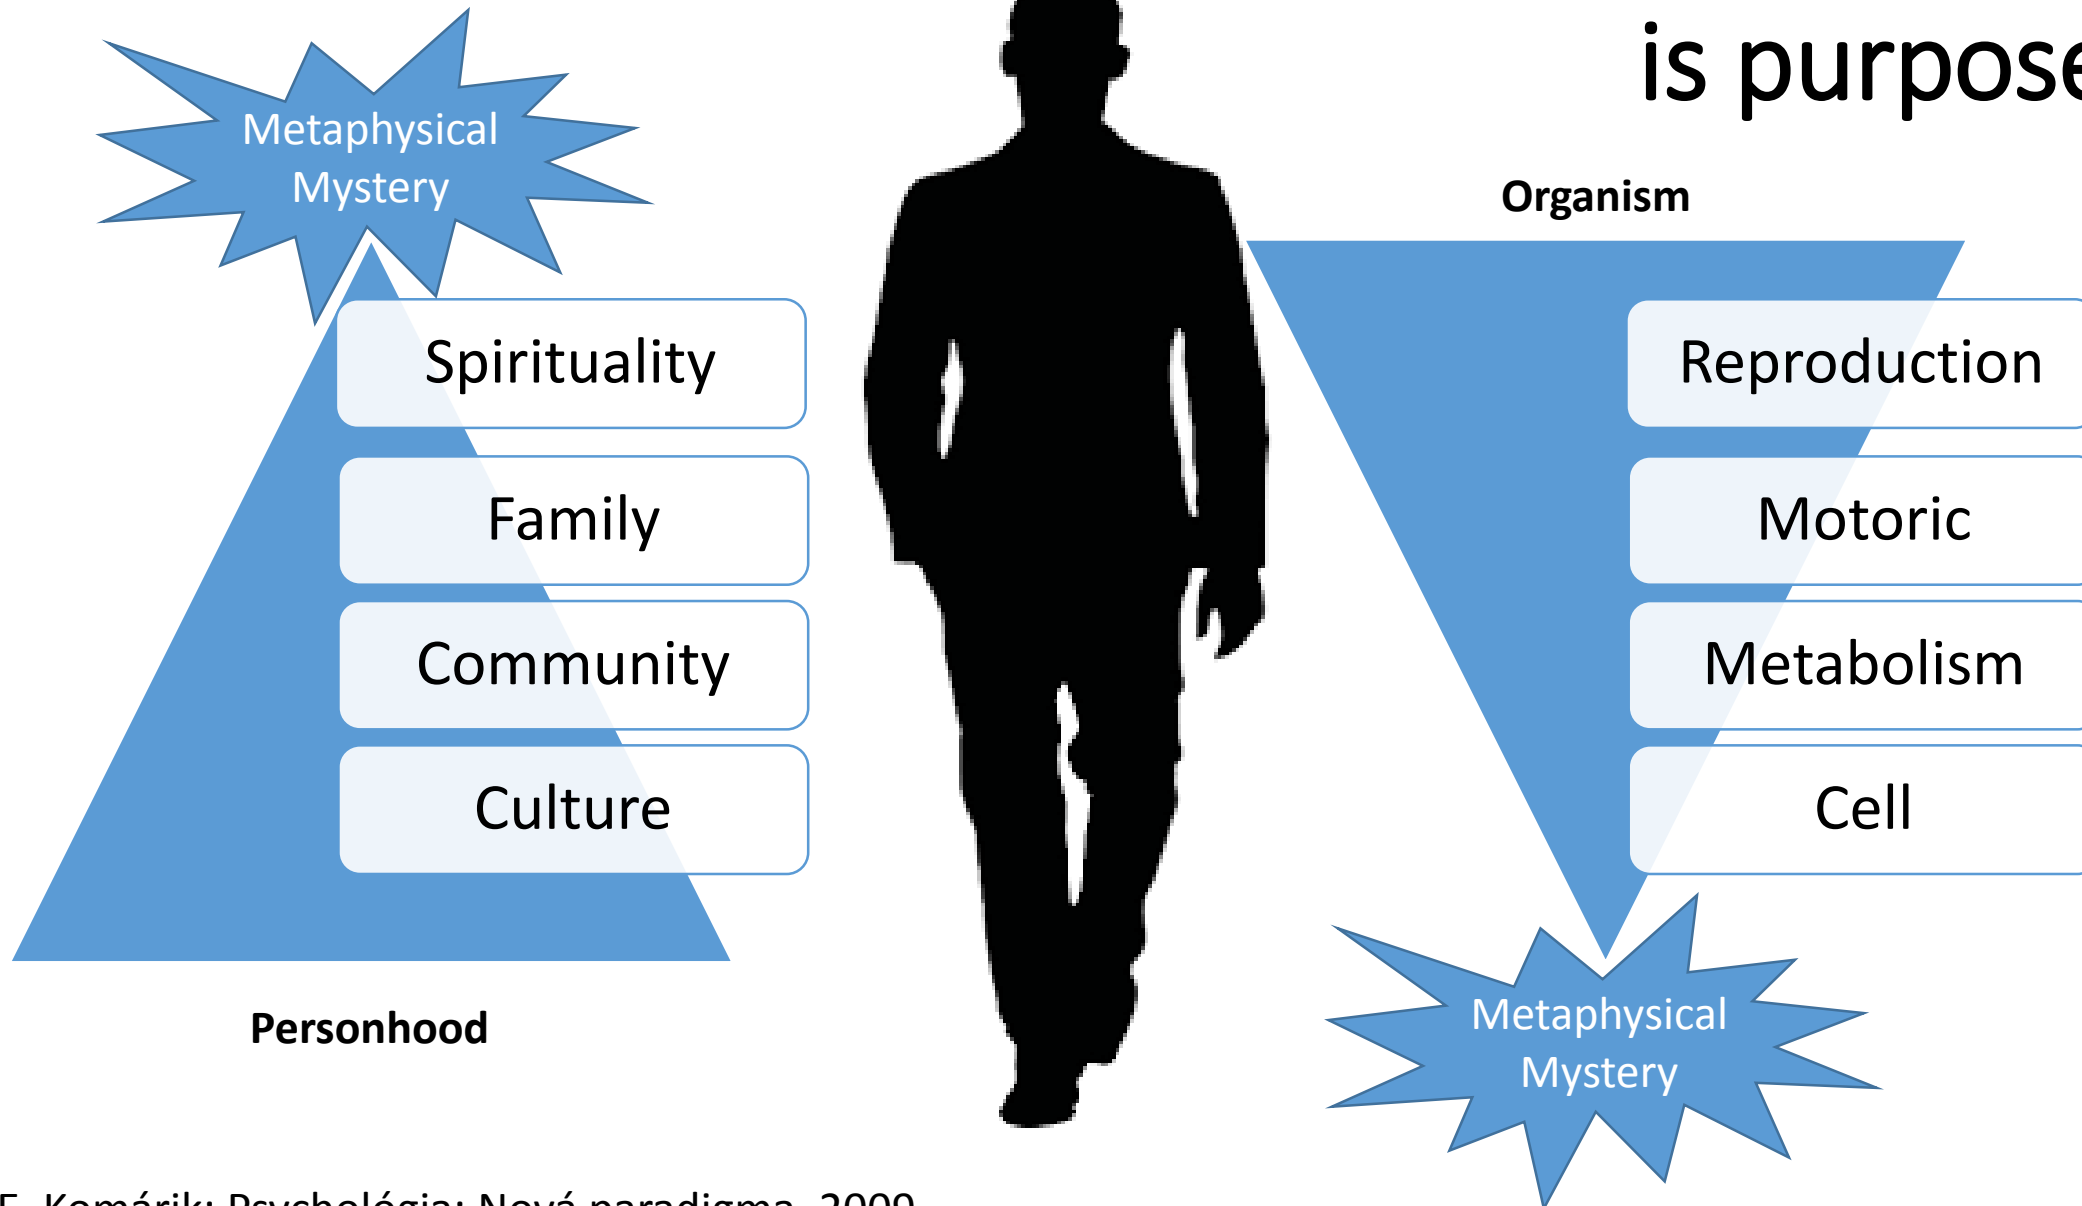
is purpose

Metaphysical Mystery

Spirituality

Family

Community

Culture

Personhood

Organism

Reproduction

Motoric

Metabolism

Cell

Metaphysical Mystery

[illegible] Komárik: Psychológia: Nová paradigma, 2009